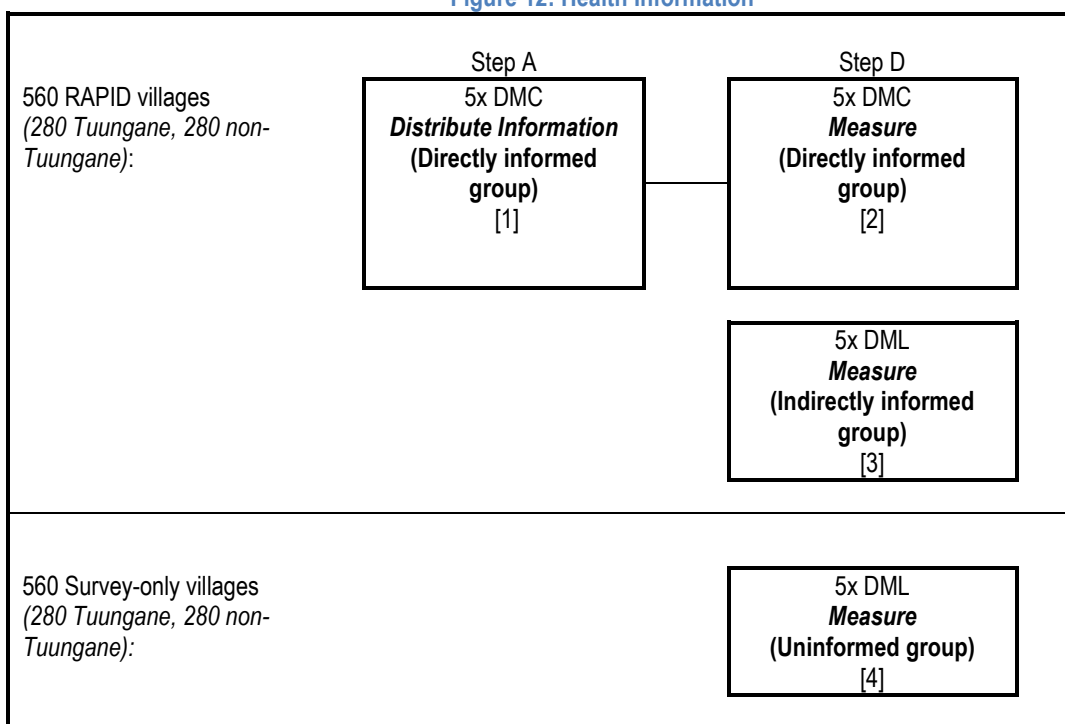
Figure 12: Health information

560 RAPID villages *(280 Tuungane, 280 non-Tuungane)*:

Step A

5x DMC
***Distribute Information***
**(Directly informed group)**
[1]

Step D

5x DMC
***Measure***
**(Directly informed group)**
[2]

5x DML
***Measure***
**(Indirectly informed group)**
[3]

560 Survey-only villages *(280 Tuungane, 280 non-Tuungane):*

5x DML
***Measure***
**(Uninformed group)**
[4]